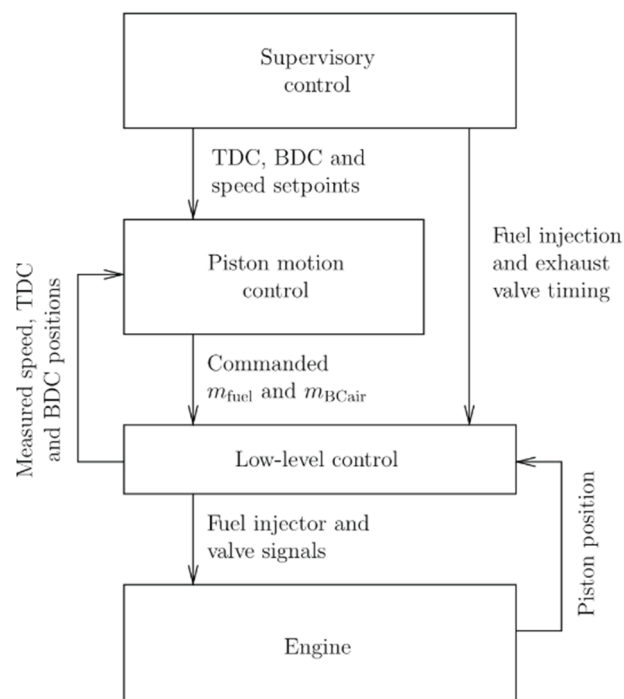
Supervisory control

TDC, BDC and speed setpoints

Fuel injection and exhaust valve timing

Piston motion control

Measured speed, TDC and BDC positions

Commanded $m_{\text{fuel}}$ and $m_{\text{BCair}}$

Low-level control

Fuel injector and valve signals

Piston position

Engine